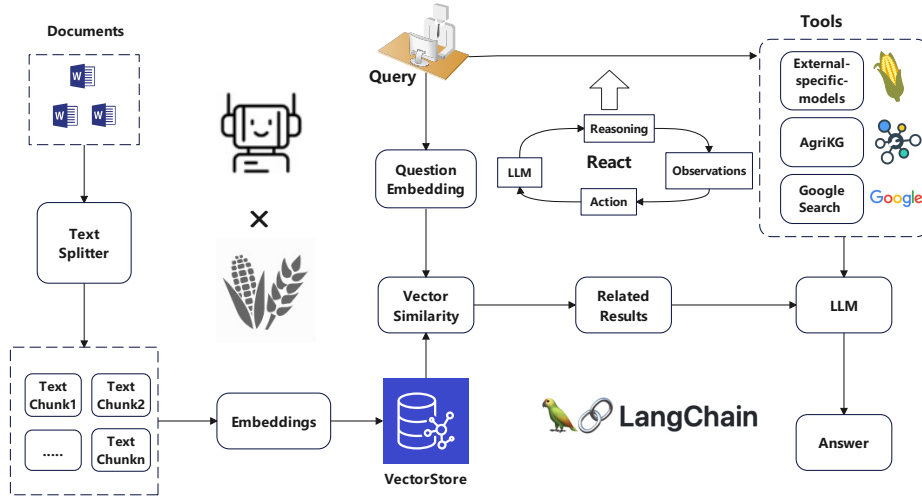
Documents

Text Splitter

Text Chunk1

Text Chunk2

.....

Text Chunkn

Embeddings

VectorStore

Query

Question Embedding

Vector Similarity

Related Results

LLM

Answer

Reasoning

LLM

React

Observations

Action

Tools

External-specific-models

AgriKG

Google Search

Google

×

LangChain